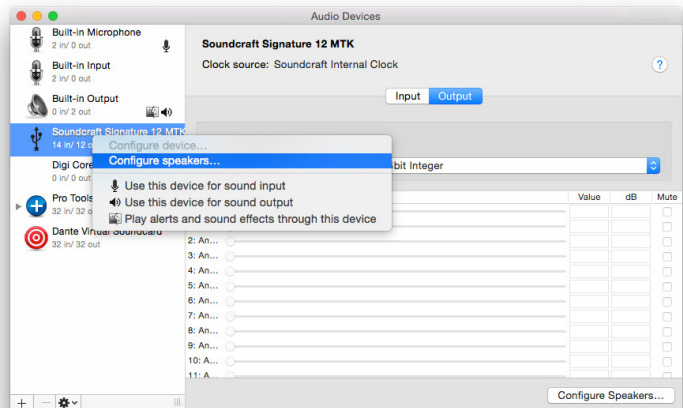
Audio Devices

Built-in Microphone
2 in/ 0 out

Built-in Input
2 in/ 0 out

Built-in Output
0 in/ 2 out

Soundcraft Signature 12 MTK
14 in/ 12 o

Digi Core
0 in/ 0 out

Pro Tools
32 in/ 32

Dante Virtual Soundcard
32 in/ 32 out

Configure device...
Configure speakers...
Use this device for sound input
Use this device for sound output
Play alerts and sound effects through this device

Soundcraft Signature 12 MTK
Clock source: Soundcraft Internal Clock

Input Output

bit Integer

Value dB Mute

2: An...
3: An...
4: An...
5: An...
6: An...
7: An...
8: An...
9: An...
10: A...
11: A...

Configure Speakers...